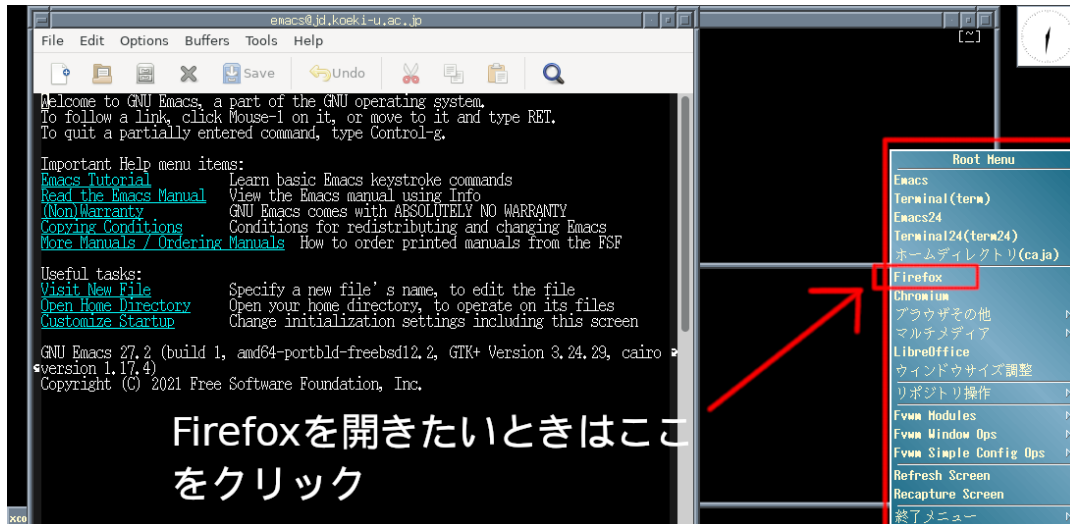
emacs@jd.koeki-u.ac.jp

File Edit Options Buffers Tools Help

Save Undo

Welcome to GNU Emacs, a part of the GNU operating system.
To follow a link, click Mouse-1 on it, or move to it and type RET.
To quit a partially entered command, type Control-g.

Important Help menu items:
Emacs Tutorial Learn basic Emacs keystroke commands
Read the Emacs Manual View the Emacs manual using Info
(Non)Warranty GNU Emacs comes with ABSOLUTELY NO WARRANTY
Copying Conditions Conditions for redistributing and changing Emacs
More Manuals / Ordering Manuals How to order printed manuals from the FSF

Useful tasks:
Visit New File Specify a new file's name, to edit the file
Open Home Directory Open your home directory, to operate on its files
Customize Startup Change initialization settings including this screen

GNU Emacs 27.2 (build 1, amd64-portbld-freebsd12.2, GTK+ Version 3.24.29, cairo version 1.17.4)
Copyright (C) 2021 Free Software Foundation, Inc.

Firefoxを開きたいときはここをクリック

[~]

Root Menu
Emacs
Terminal(term)
Emacs24
Terminal24(term24)
ホームディレクトリ(caja)
Firefox
Chromium
ブラウザその他
マルチメディア
LibreOffice
ウィンドウサイズ調整
リポジトリ操作
Fvwm Modules
Fvwm Window Ops
Fvwm Simple Config Ops
Refresh Screen
Recapture Screen
終了メニュー

xco